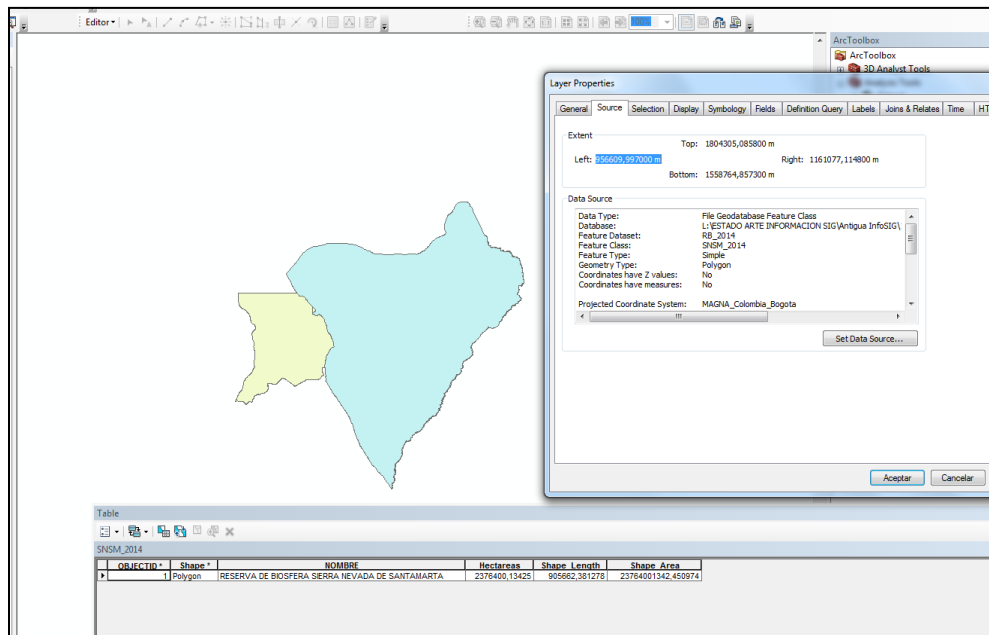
Editor▾

ArcToolbox
ArcToolbox
3D Analyst Tools

Layer Properties

General | Source | Selection | Display | Symbology | Fields | Definition Query | Labels | Joins & Relates | Time | HT

Extent
Top: 1804305,085800 m
Left: 856609,997000 m
Right: 1161077,114800 m
Bottom: 1558764,857300 m

Data Source
Data Type: File Geodatabase Feature Class
Database: L:\ESTADO ARTE INFORMACION SIG\Antigua InfoSIG\
Feature Dataset: RB_2014
Feature Class: SNSM_2014
Feature Type: Simple
Geometry Type: Polygon
Coordinates have Z values: No
Coordinates have measures: No

Projected Coordinate System: MAGNA_Colombia_Bogota

Set Data Source...

Aceptar | Cancelar

Table

SNSM_2014

| OBJECTID * | Shape * | NOMBRE | Hectareas | Shape_Length | Shape_Area |
|---|---|---|---|---|---|
| 1 | Polygon | RESERVA DE BIOSFERA SIERRA NEVADA DE SANTAMARTA | 2376400,13425 | 905662,381278 | 23764001342,450974 |